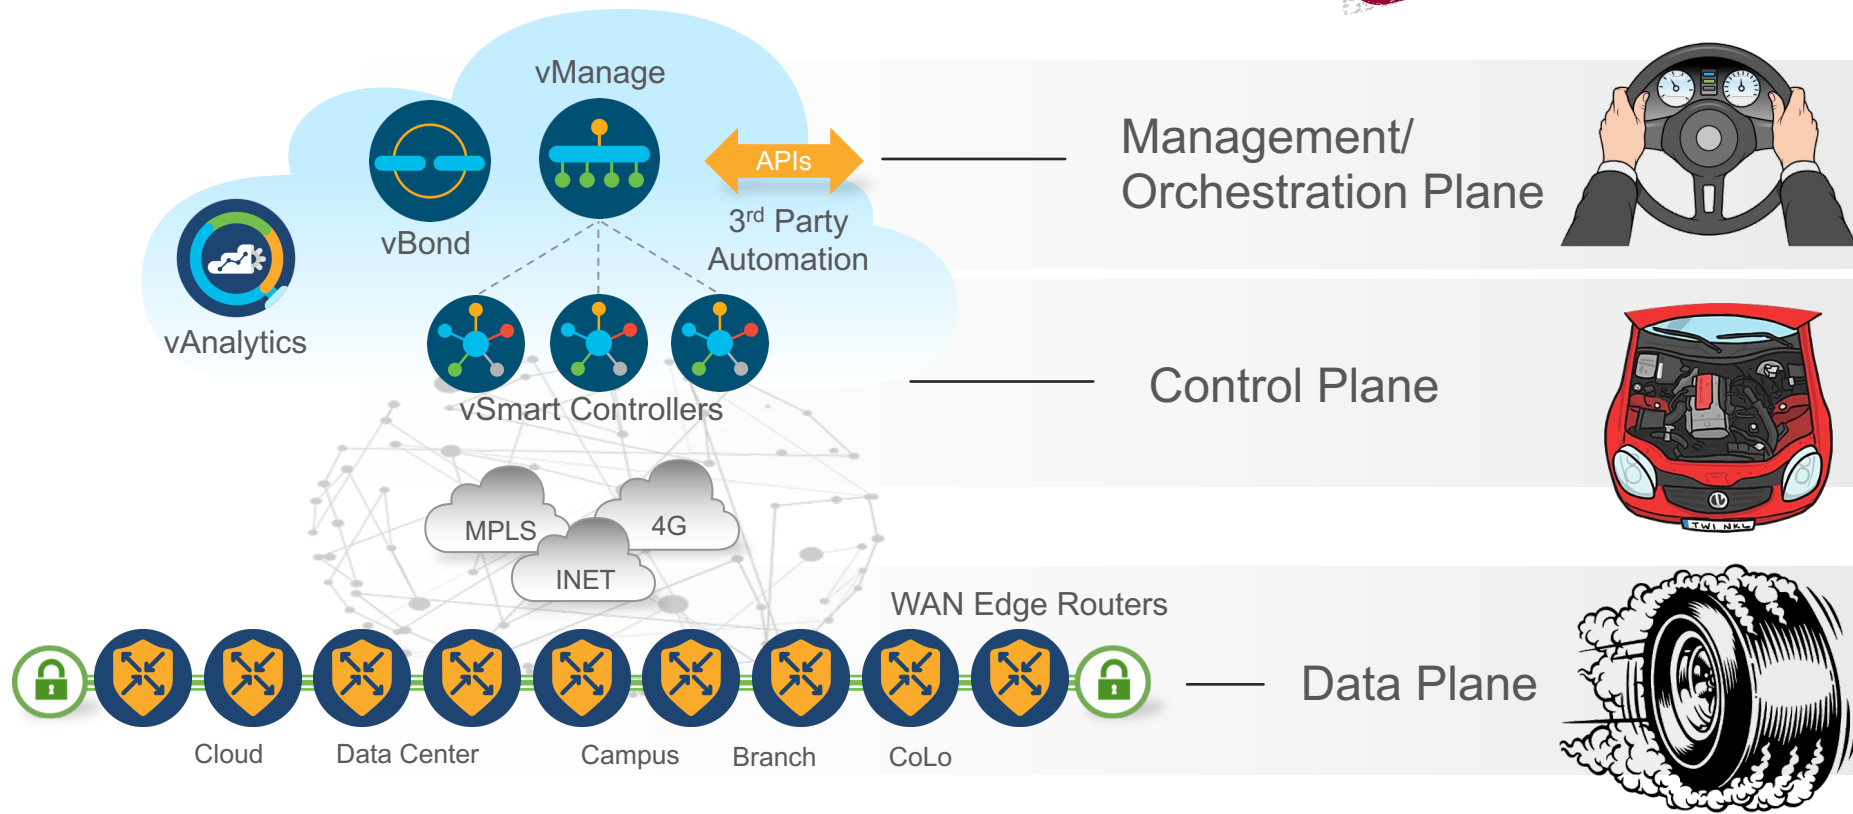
vManage

vBond

APIs

3$^{rd}$ Party Automation

vAnalytics

vSmart Controllers

Management/ Orchestration Plane

Control Plane

MPLS

4G

INET

WAN Edge Routers

Data Plane

Cloud

Data Center

Campus

Branch

CoLo

TWI NKL